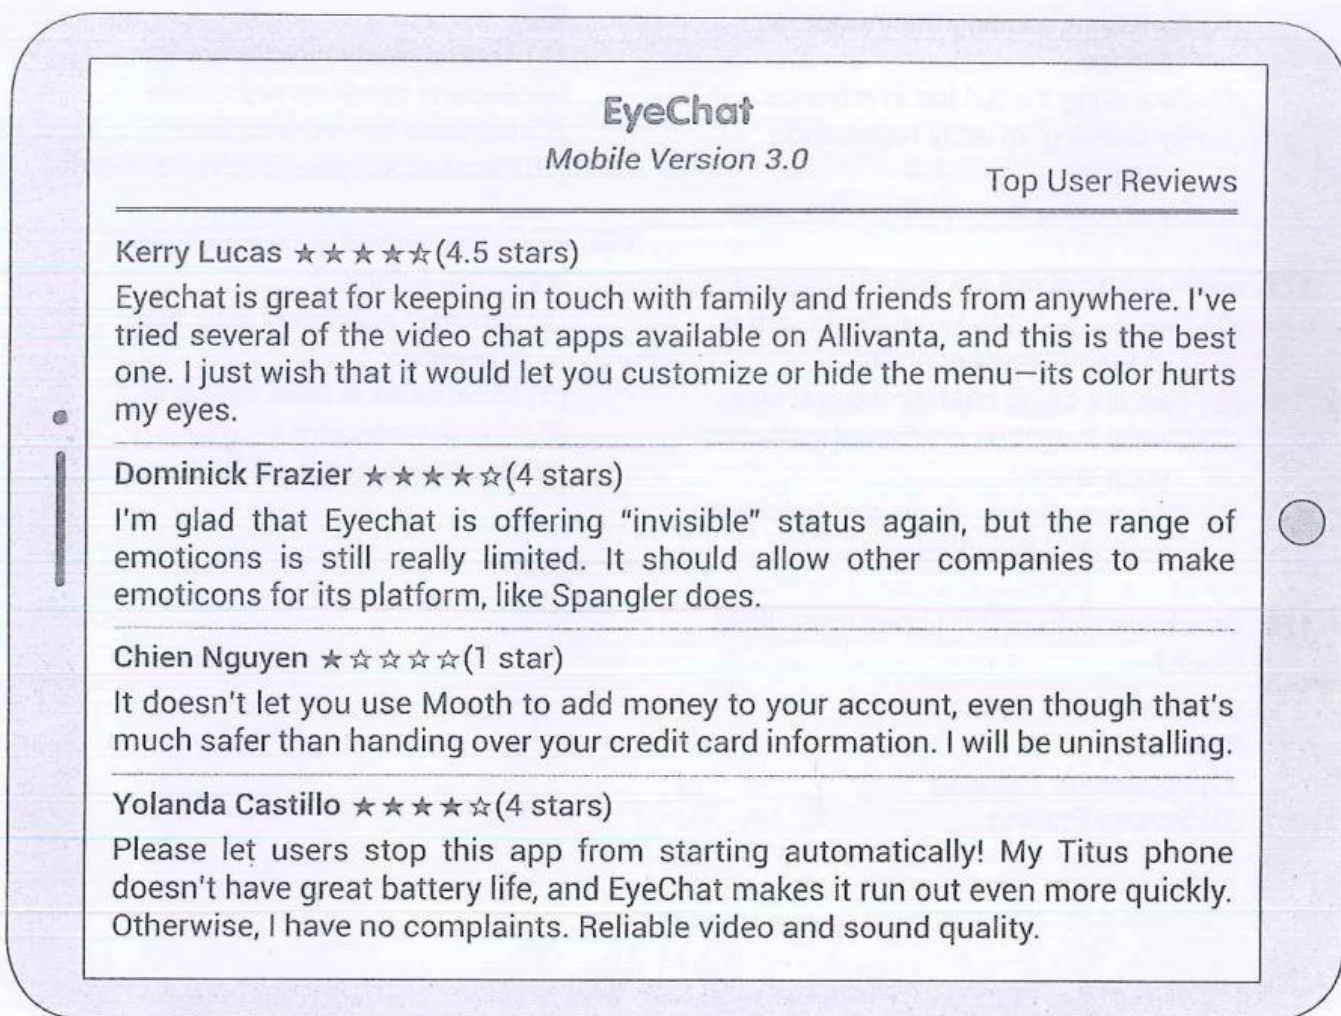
EyeChat
Mobile Version 3.0
Top User Reviews

Kerry Lucas ★★★★☆(4.5 stars)
Eyechat is great for keeping in touch with family and friends from anywhere. I've tried several of the video chat apps available on Allivanta, and this is the best one. I just wish that it would let you customize or hide the menu—its color hurts my eyes.

Dominick Frazier ★★★★☆(4 stars)
I'm glad that Eyechat is offering "invisible" status again, but the range of emoticons is still really limited. It should allow other companies to make emoticons for its platform, like Spangler does.

Chien Nguyen ★☆☆☆☆(1 star)
It doesn't let you use Mooth to add money to your account, even though that's much safer than handing over your credit card information. I will be uninstalling.

Yolanda Castillo ★★★★☆(4 stars)
Please let users stop this app from starting automatically! My Titus phone doesn't have great battery life, and EyeChat makes it run out even more quickly. Otherwise, I have no complaints. Reliable video and sound quality.